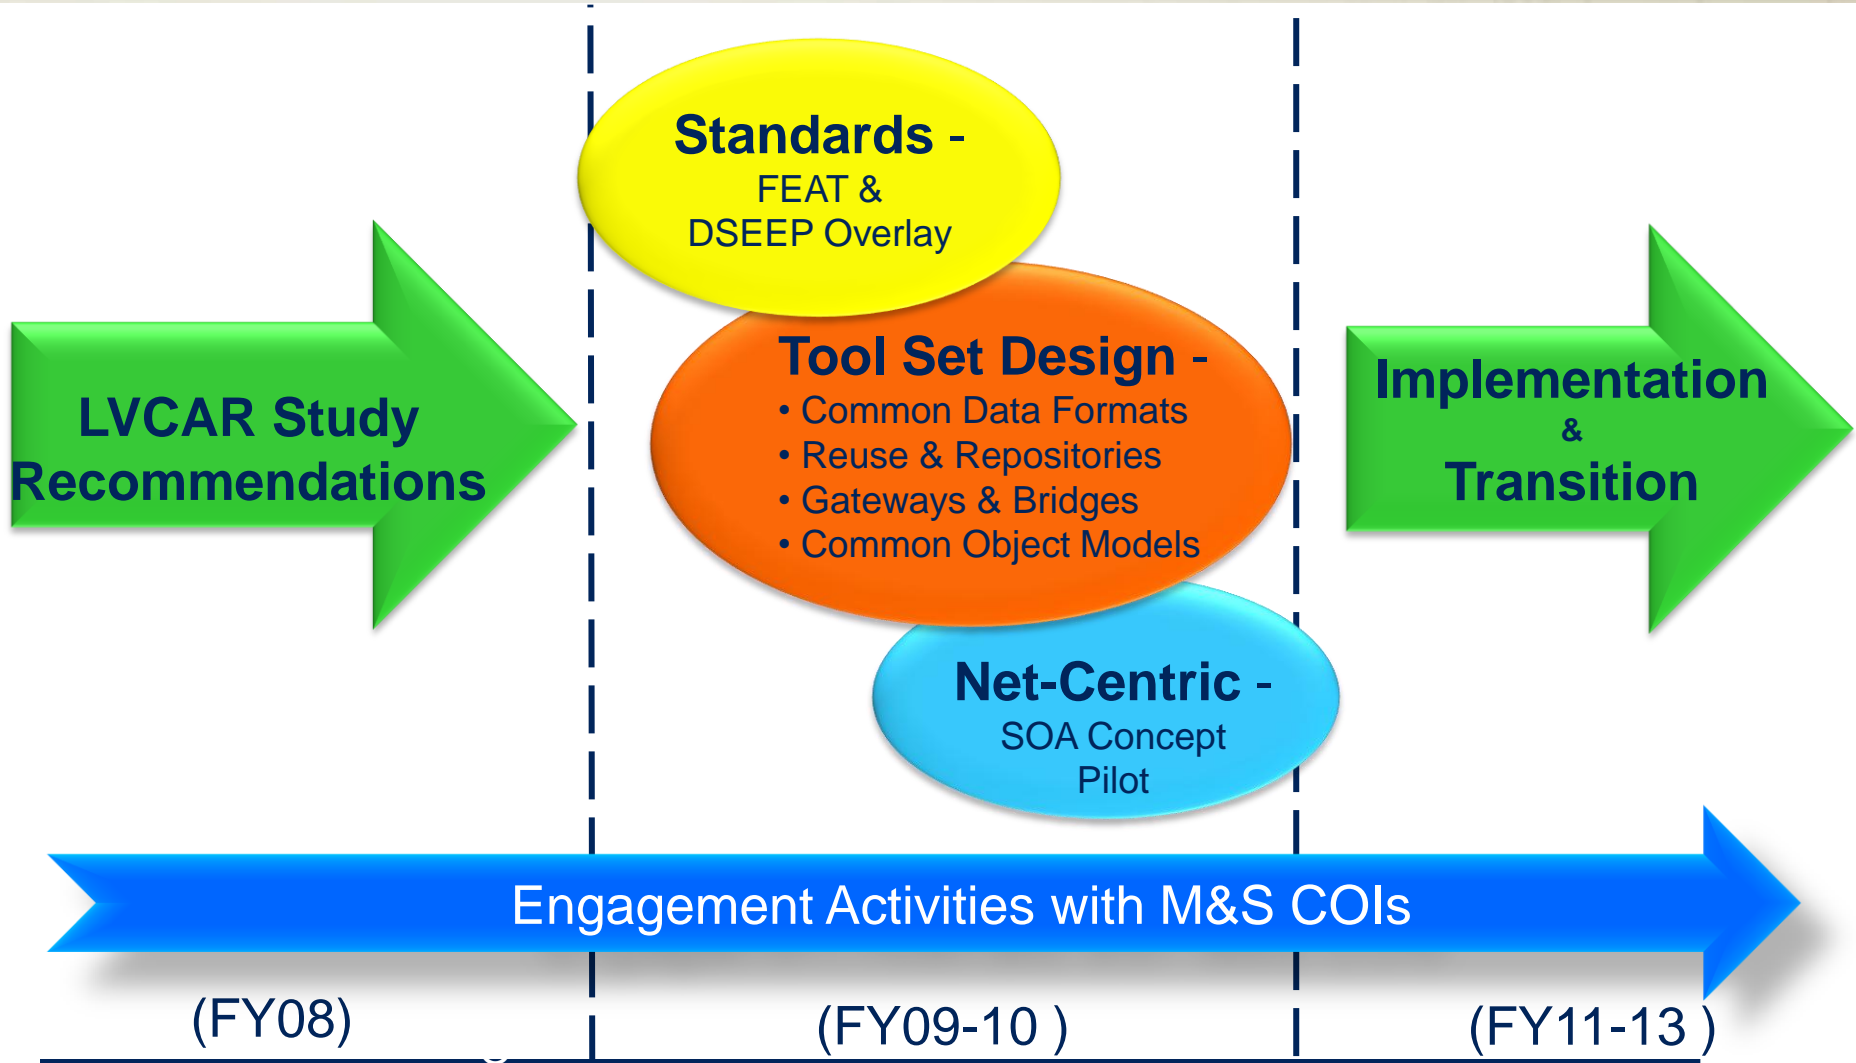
LVCAR Study Recommendations

Standards -
FEAT &
DSEEP Overlay

Tool Set Design -
• Common Data Formats
• Reuse & Repositories
• Gateways & Bridges
• Common Object Models

Net-Centric -
SOA Concept
Pilot

Implementation
&
Transition

Engagement Activities with M&S COIs

(FY08)

(FY09-10 )

(FY11-13 )